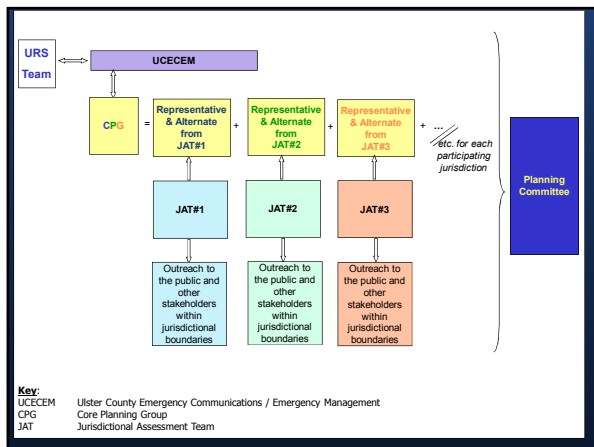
URS Team

UCECEM

CPG = Representative & Alternate from JAT#1 + Representative & Alternate from JAT#2 + Representative & Alternate from JAT#3 + ... etc. for each participating jurisdiction

JAT#1

JAT#2

JAT#3

Outreach to the public and other stakeholders within jurisdictional boundaries

Outreach to the public and other stakeholders within jurisdictional boundaries

Outreach to the public and other stakeholders within jurisdictional boundaries

Planning Committee

Key:

| | |
|---|---|
| UCECEM | Ulster County Emergency Communications / Emergency Management |
| CPG | Core Planning Group |
| JAT | Jurisdictional Assessment Team |